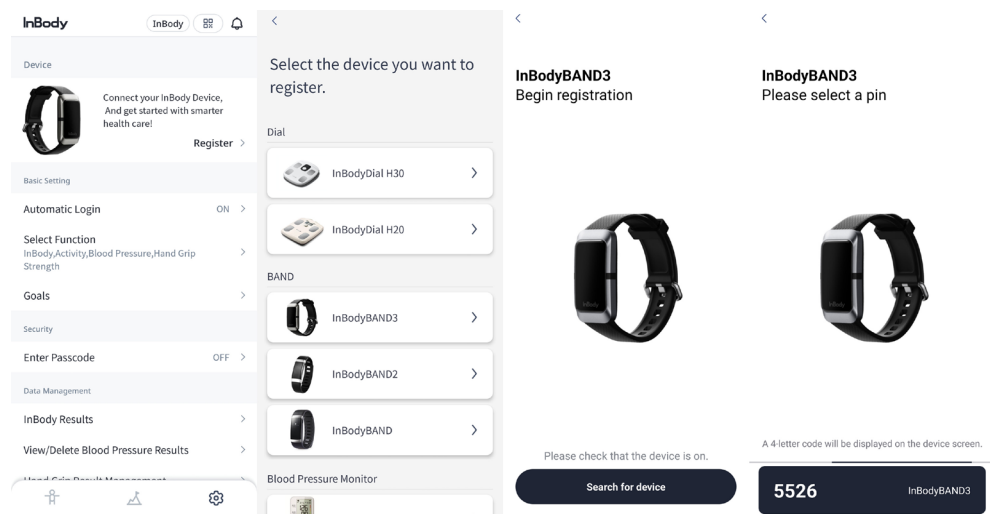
InBody
InBody

Device

Connect your InBody Device, And get started with smarter health care!

Register >

Basic Setting

Automatic Login ON >

Select Function
InBody,Activity,Blood Pressure,Hand Grip Strength >

Goals >

Security

Enter Passcode OFF >

Data Management

InBody Results >

View/Delete Blood Pressure Results >

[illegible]

<

Select the device you want to register.

Dial

InBodyDial H30 >

InBodyDial H20 >

BAND

InBodyBAND3 >

InBodyBAND2 >

InBodyBAND >

Blood Pressure Monitor

<

InBodyBAND3
Begin registration

Please check that the device is on.

Search for device

<

InBodyBAND3
Please select a pin

A 4-letter code will be displayed on the device screen.

5526 InBodyBAND3